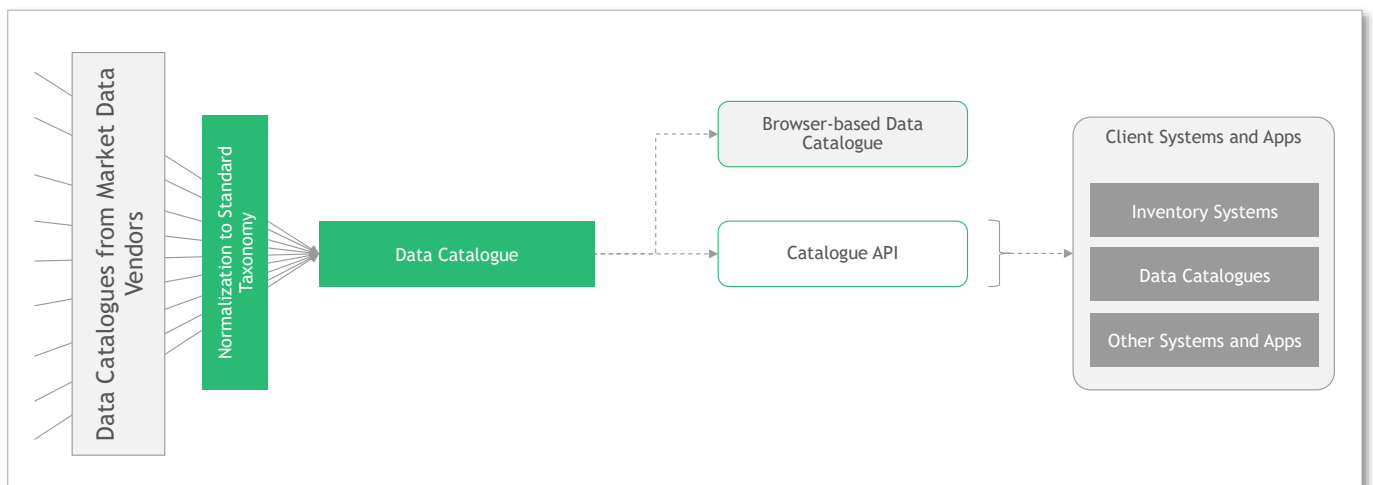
Data Catalogues from Market Data Vendors

Normalization to Standard Taxonomy

Data Catalogue

Browser-based Data Catalogue

Catalogue API

Client Systems and Apps

Inventory Systems

Data Catalogues

Other Systems and Apps